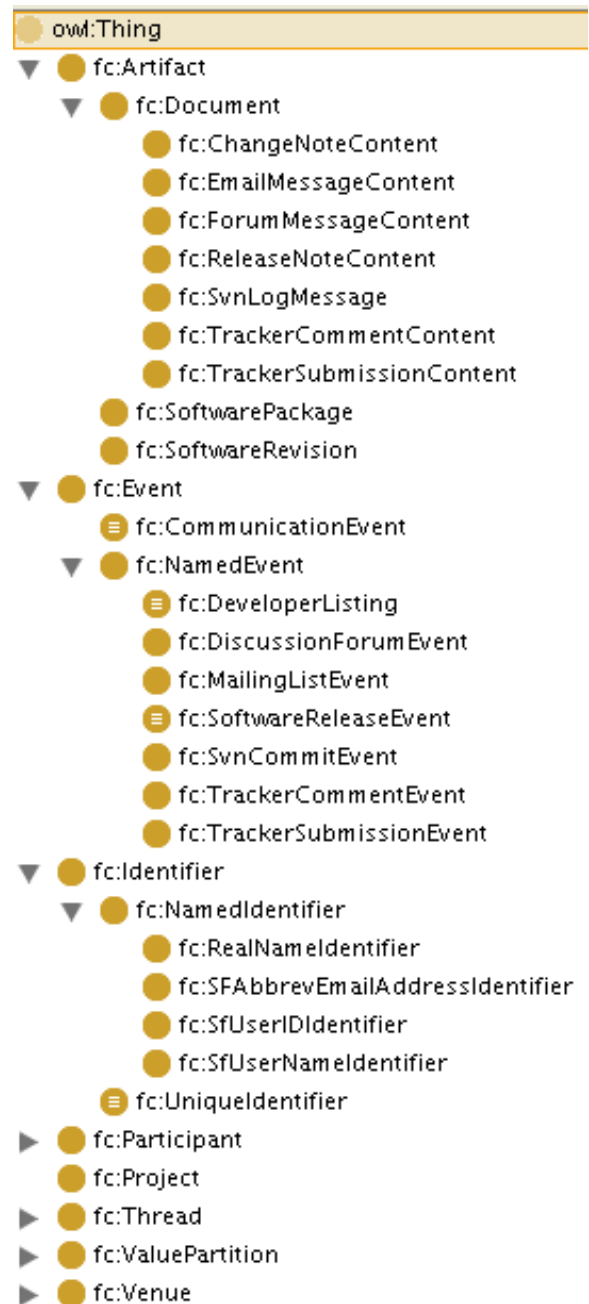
owl:Thing
fc:Artifact
fc:Document
fc:ChangeNoteContent
fc:EmailMessageContent
fc:ForumMessageContent
fc:ReleaseNoteContent
fc:SvnLogMessage
fc:TrackerCommentContent
fc:TrackerSubmissionContent
fc:SoftwarePackage
fc:SoftwareRevision
fc:Event
fc:CommunicationEvent
fc:NamedEvent
fc:DeveloperListing
fc:DiscussionForumEvent
fc:MailingListEvent
fc:SoftwareReleaseEvent
fc:SvnCommitEvent
fc:TrackerCommentEvent
fc:TrackerSubmissionEvent
fc:Identifier
fc:NamedIdentifier
fc:RealNameIdentifier
fc:SFAbbrevEmailAddressIdentifier
fc:SfUserIDIdentifier
fc:SfUserNameIdentifier
fc:UniqueIdentifier
fc:Participant
fc:Project
fc:Thread
fc:ValuePartition
fc:Venue